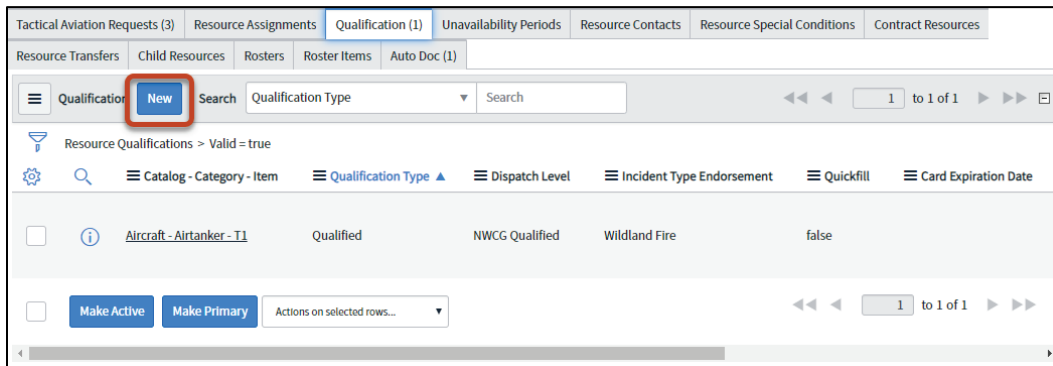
Tactical Aviation Requests (3) | Resource Assignments | Qualification (1) | Unavailability Periods | Resource Contacts | Resource Special Conditions | Contract Resources
Resource Transfers | Child Resources | Rosters | Roster Items | Auto Doc (1)

Qualification New Search Qualification Type Search 1 to 1 of 1

Resource Qualifications > Valid = true

| Catalog - Category - Item | Qualification Type ▲ | Dispatch Level | Incident Type Endorsement | Quickfill | Card Expiration Date |
|---|---|---|---|---|---|
| Aircraft - Airtanker - T1 | Qualified | NWCG Qualified | Wildland Fire | false | |

Make Active Make Primary Actions on selected rows... 1 to 1 of 1